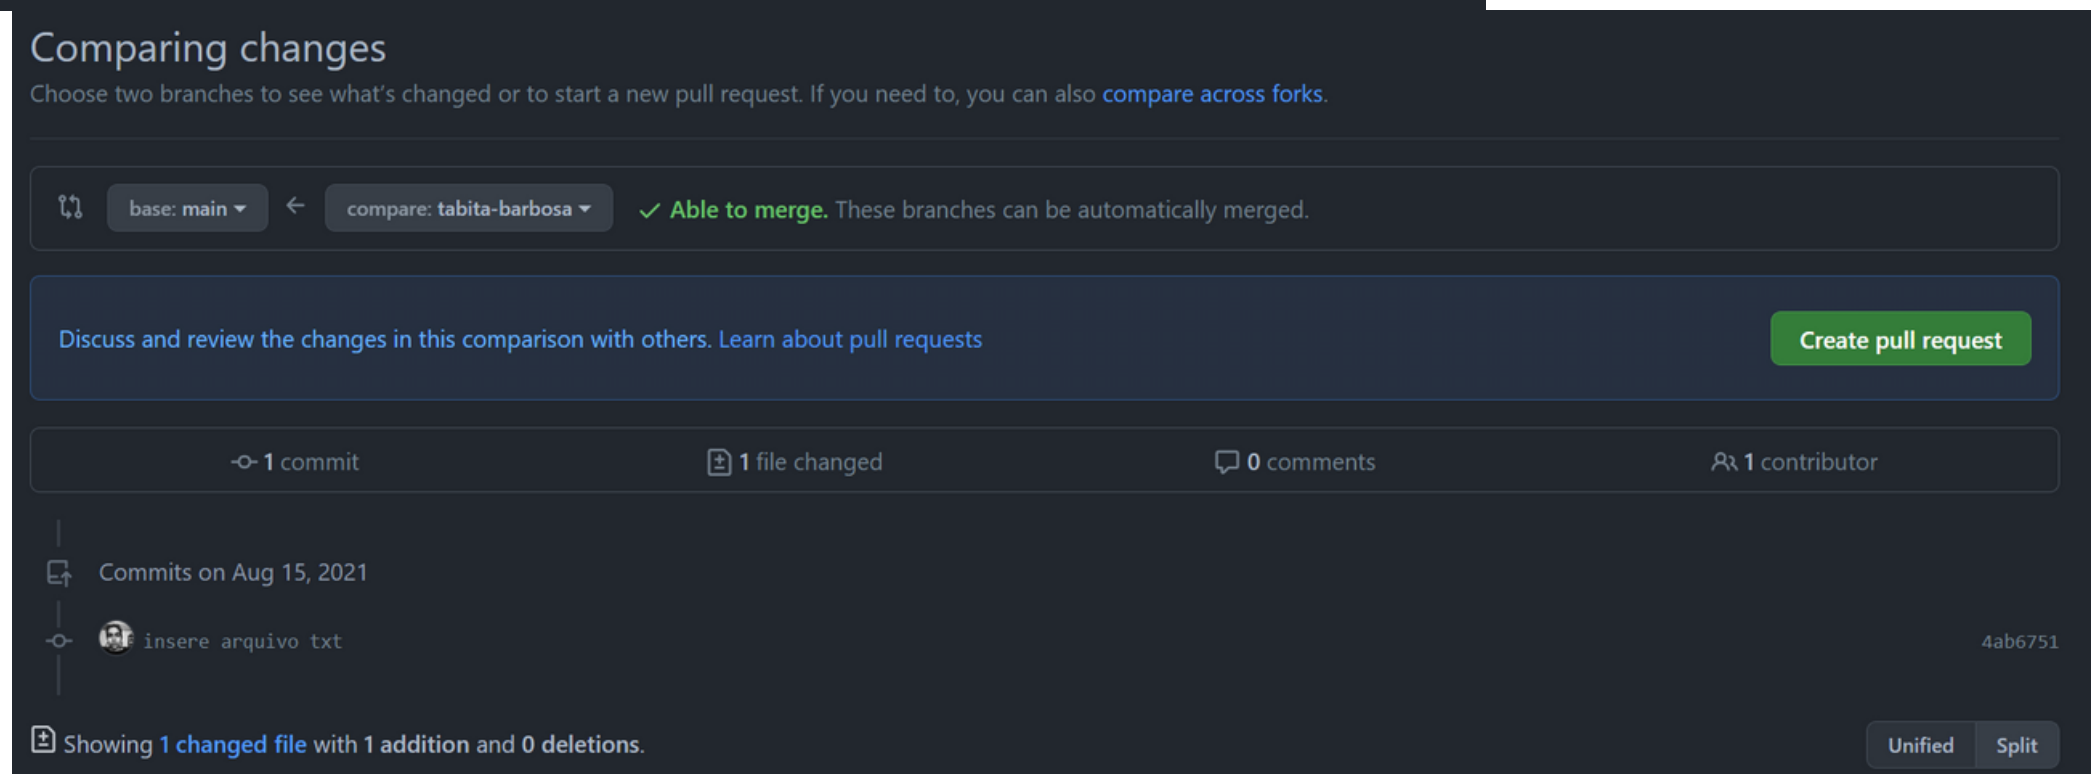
Comparing changes

Choose two branches to see what's changed or to start a new pull request. If you need to, you can also compare across forks.

base: main ← compare: tabita-barbosa ✓ Able to merge. These branches can be automatically merged.

Discuss and review the changes in this comparison with others. Learn about pull requests

Create pull request

1 commit 1 file changed 0 comments 1 contributor

Commits on Aug 15, 2021

insere arquivo txt 4ab6751

Showing 1 changed file with 1 addition and 0 deletions.

Unified Split